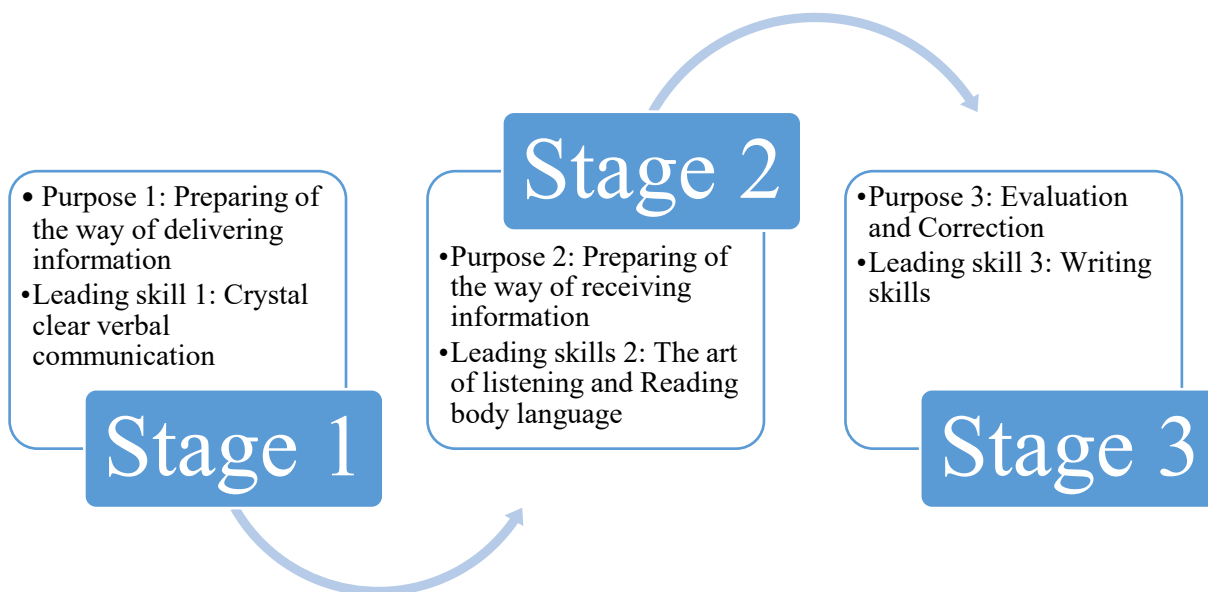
• Purpose 1: Preparing of the way of delivering information
•Leading skill 1: Crystal clear verbal communication

Stage 1

Stage 2

•Purpose 2: Preparing of the way of receiving information
•Leading skills 2: The art of listening and Reading body language

•Purpose 3: Evaluation and Correction
•Leading skill 3: Writing skills

Stage 3